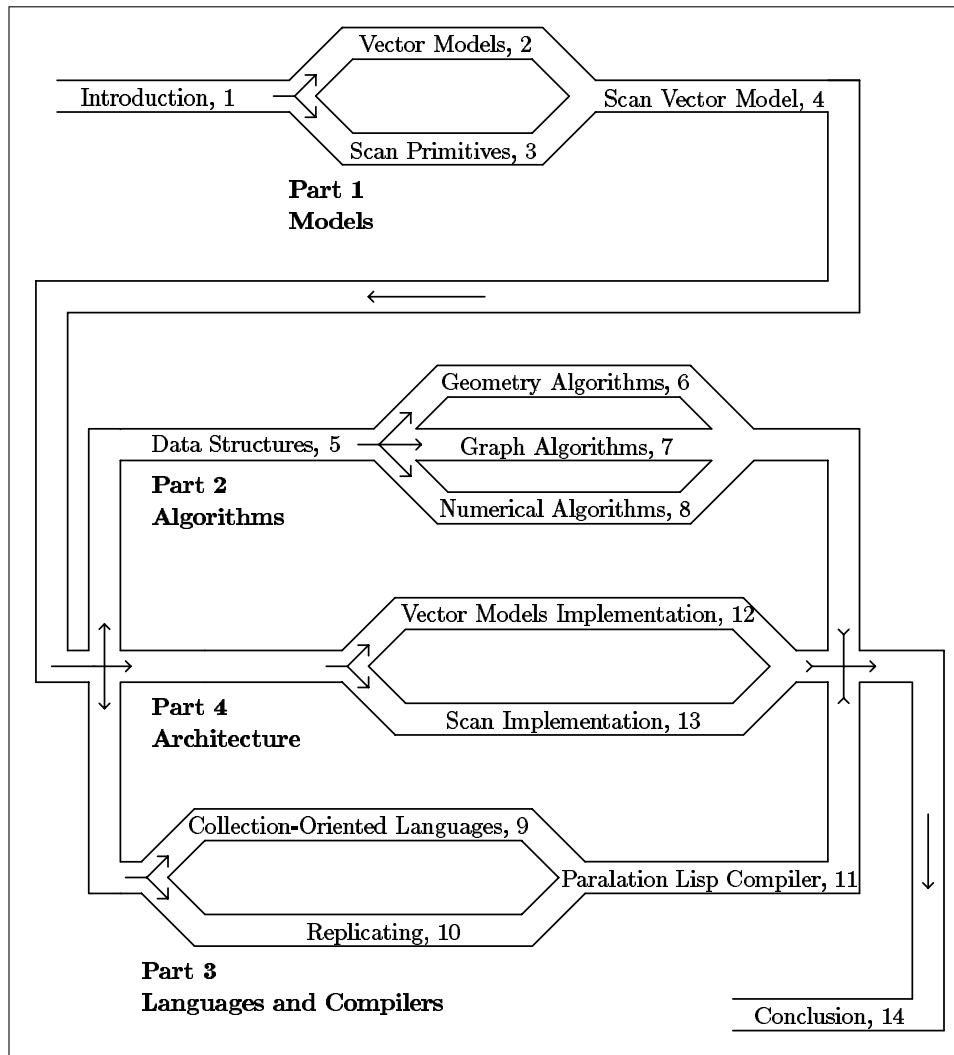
Vector Models, 2

Introduction, 1

Scan Vector Model, 4

Scan Primitives, 3

**Part 1**
**Models**

Geometry Algorithms, 6

Data Structures, 5

Graph Algorithms, 7

**Part 2**
**Algorithms**

Numerical Algorithms, 8

Vector Models Implementation, 12

**Part 4**
**Architecture**

Scan Implementation, 13

Collection-Oriented Languages, 9

Paralation Lisp Compiler, 11

Replicating, 10

**Part 3**
**Languages and Compilers**

Conclusion, 14